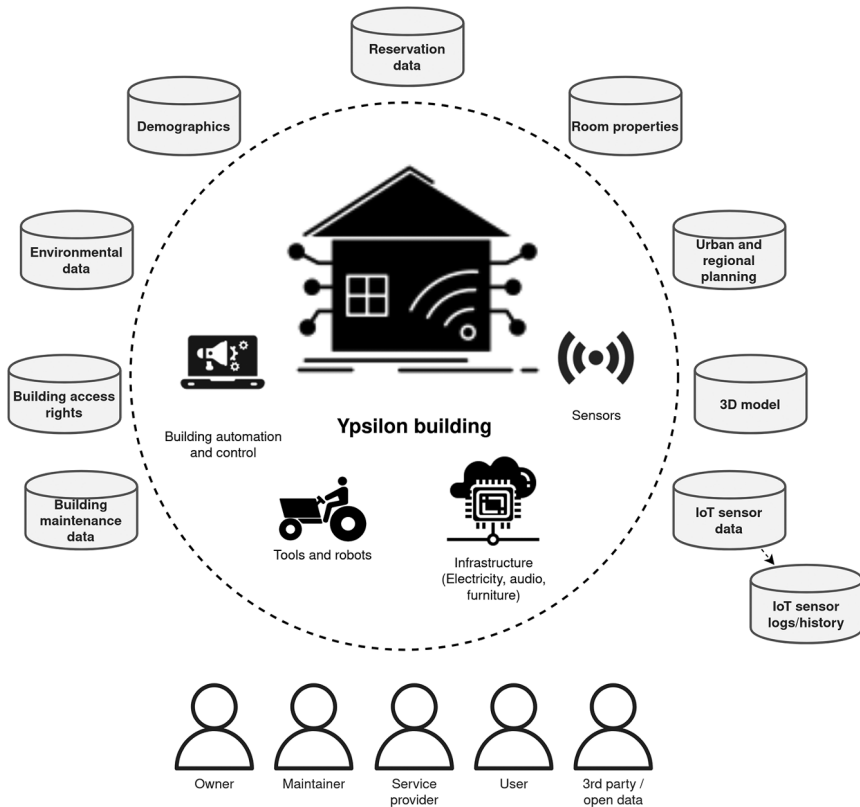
Reservation data

Demographics

Room properties

Environmental data

Urban and regional planning

Building access rights

3D model

Building maintenance data

IoT sensor data

IoT sensor logs/history

Building automation and control

Ypsilon building

Sensors

Tools and robots

Infrastructure (Electricity, audio, furniture)

Owner

Maintainer

Service provider

User

3rd party / open data